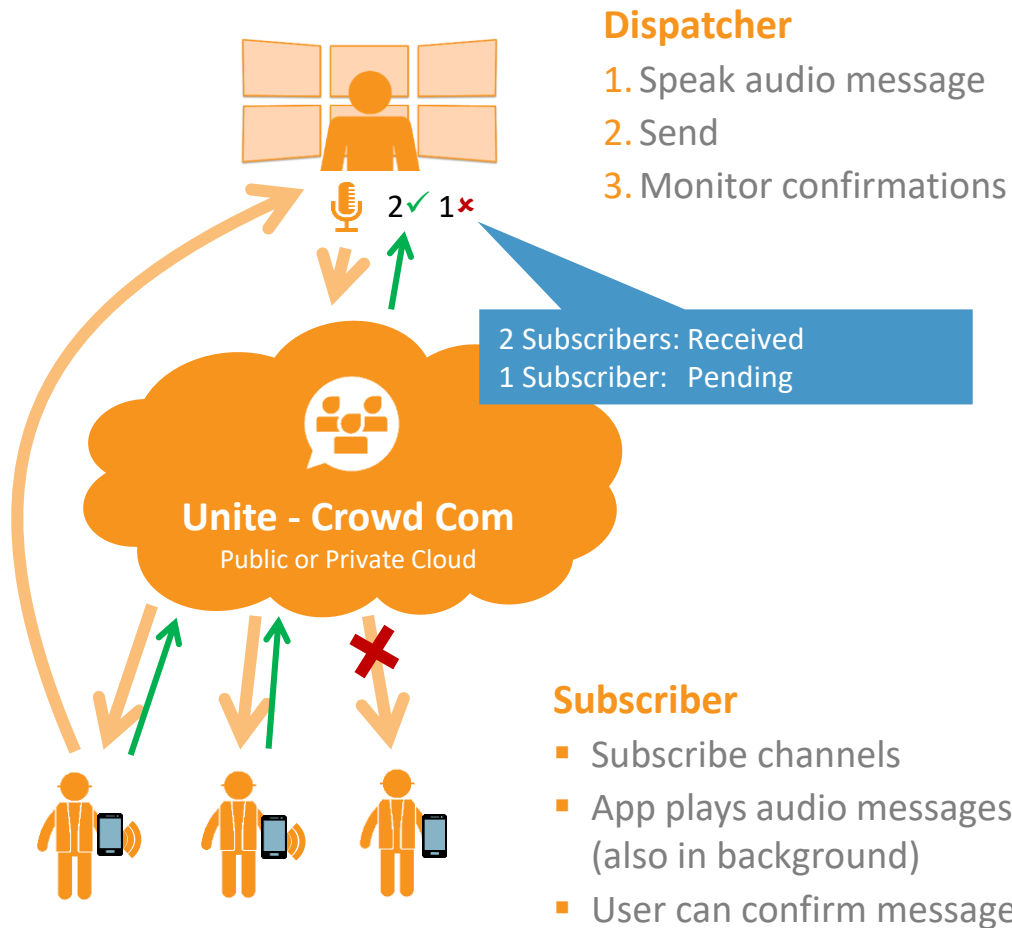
Dispatcher

1. Speak audio message
2. Send
3. Monitor confirmations

2✓ 1×

2 Subscribers: Received
1 Subscriber: Pending

Unite - Crowd Com
Public or Private Cloud

Subscriber

- Subscribe channels
- App plays audio messages (also in background)
- User can confirm message